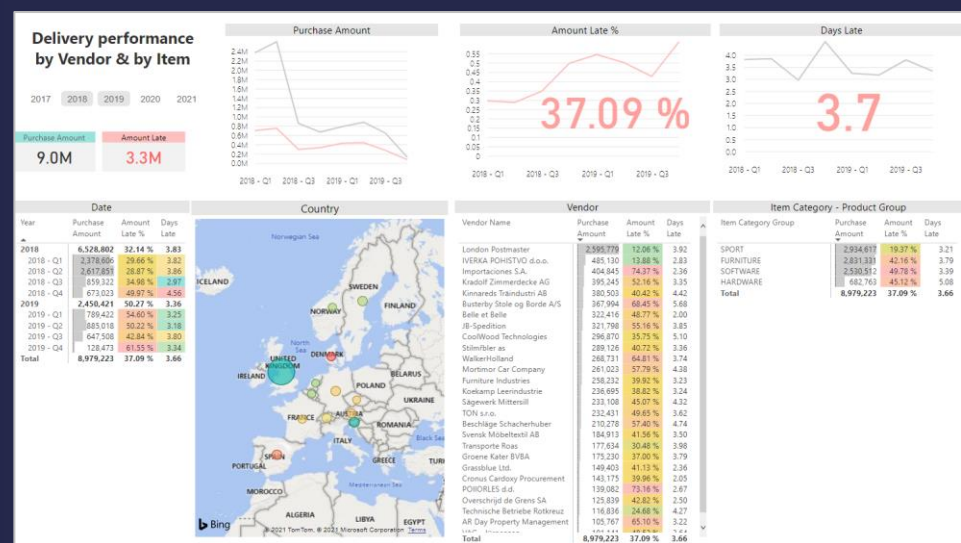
Delivery performance by Vendor & by Item

2017 2018 2019 2020 2021

Purchase Amount
9.0M

Amount Late
3.3M

Purchase Amount
2.4M
2.2M
2.0M
1.8M
1.6M
1.4M
1.2M
1.0M
0.8M
0.6M
0.4M
0.2M
0.0M
2018 - Q1 2018 - Q3 2019 - Q1 2019 - Q3

Amount Late %
0.55
0.5
0.45
0.4
0.35
0.3
0.25
0.2
0.15
0.1
0.05
0
2018 - Q1 2018 - Q3 2019 - Q1 2019 - Q3
37.09 %

Days Late
4.0
3.5
3.0
2.5
2.0
1.5
1.0
0.5
0.0
2018 - Q1 2018 - Q3 2019 - Q1 2019 - Q3
3.7

Date

| Year | Purchase Amount | Amount Late % | Days Late |
|---|---|---|---|
| 2018 | 6,528,802 | 32.14 % | 3.83 |
| 2018 - Q1 | 2,378,606 | 29.66 % | 3.82 |
| 2018 - Q2 | 2,617,851 | 28.87 % | 3.86 |
| 2018 - Q3 | 859,322 | 34.98 % | 2.97 |
| 2018 - Q4 | 673,023 | 49.97 % | 4.56 |
| 2019 | 2,450,421 | 50.27 % | 3.36 |
| 2019 - Q1 | 789,422 | 54.60 % | 3.15 |
| 2019 - Q2 | 885,018 | 50.22 % | 3.18 |
| 2019 - Q3 | 647,508 | 42.84 % | 3.80 |
| 2019 - Q4 | 128,473 | 61.55 % | 3.34 |
| Total | 8,979,223 | 37.09 % | 3.66 |

Country
Norwegian Sea
ICELAND
SWEDEN
FINLAND
NORWAY
UNITED KINGDOM
DENMARK
IRELAND
BELARUS
POLAND
FRANCE
AUSTRIA
UKRAINE
ITALY
PORTUGAL
SPAIN
GREECE
Black Sea
MOROCCO
TUNISIA
Mediterranean Sea
LIBYA
EGYPT
Bing
© 2021 TomTom, © 2021 Microsoft Corporation Terms

Vendor

| Vendor Name | Purchase Amount | Amount Late % | Days Late |
|---|---|---|---|
| London Postmaster | 2,595,779 | 12.06 % | 3.92 |
| IVERKA POHISTVO d.o.o. | 485,130 | 13.88 % | 2.83 |
| Importaciones S.A. | 404,845 | 74.37 % | 2.36 |
| Kradolf Zimmerdecke AG | 395,245 | 52.16 % | 3.35 |
| Kinnareds Trävindustri AB | 380,503 | 40.42 % | 4.42 |
| Busterby Stole og Borde A/S | 367,994 | 68.45 % | 5.68 |
| Belle et Belle | 322,416 | 48.77 % | 2.00 |
| JB-Spedition | 321,798 | 55.16 % | 3.85 |
| CoolWood Technologies | 296,870 | 35.75 % | 5.10 |
| Stilmöbler as | 289,126 | 40.72 % | 3.36 |
| WalkerHolland | 268,731 | 64.81 % | 3.74 |
| Mortimor Car Company | 261,023 | 57.79 % | 4.38 |
| Furniture Industries | 258,232 | 39.92 % | 3.23 |
| Koekamp Leerindustrie | 236,695 | 38.82 % | 3.24 |
| Sägewerk Mittersill | 233,108 | 45.07 % | 4.32 |
| TON s.r.o. | 232,431 | 49.65 % | 3.62 |
| Beschläge Schacherhuber | 210,278 | 57.40 % | 4.74 |
| Svensk Möbeltextil AB | 184,913 | 41.56 % | 3.50 |
| Transporte Roas | 177,634 | 30.48 % | 3.98 |
| Groene Kater BVBA | 175,230 | 37.00 % | 3.79 |
| Grassblue Ltd. | 149,403 | 41.13 % | 2.36 |
| Cronus Cardoxy Procurement | 143,175 | 39.96 % | 2.05 |
| POHORLES d.d. | 139,082 | 73.16 % | 2.67 |
| Overschrijd de Grens SA | 125,839 | 42.82 % | 2.50 |
| Technische Betriebe Rotkreuz | 116,836 | 24.68 % | 4.27 |
| AR Day Property Management | 105,767 | 65.10 % | 3.22 |
| Total | 8,979,223 | 37.09 % | 3.66 |

Item Category - Product Group

| Item Category Group | Purchase Amount | Amount Late % | Days Late |
|---|---|---|---|
| SPORT | 2,934,617 | 19.37 % | 3.21 |
| FURNITURE | 2,831,331 | 42.16 % | 3.79 |
| SOFTWARE | 2,530,512 | 49.78 % | 3.39 |
| HARDWARE | 682,763 | 45.12 % | 5.08 |
| Total | 8,979,223 | 37.09 % | 3.66 |